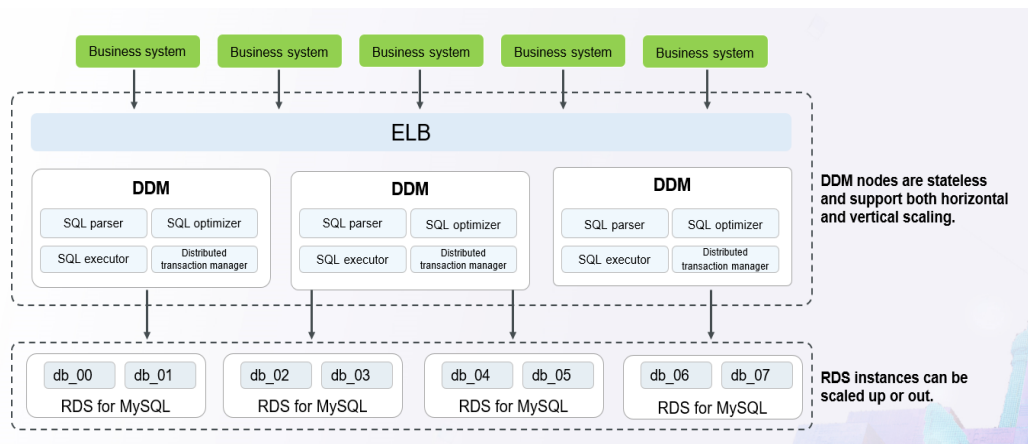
Business system
Business system
Business system
Business system
Business system

ELB

DDM
SQL parser
SQL optimizer
SQL executor
Distributed transaction manager

DDM
SQL parser
SQL optimizer
SQL executor
Distributed transaction manager

DDM
SQL parser
SQL optimizer
SQL executor
Distributed transaction manager

DDM nodes are stateless and support both horizontal and vertical scaling.

db_00
db_01
RDS for MySQL

db_02
db_03
RDS for MySQL

db_04
db_05
RDS for MySQL

db_06
db_07
RDS for MySQL

RDS instances can be scaled up or out.